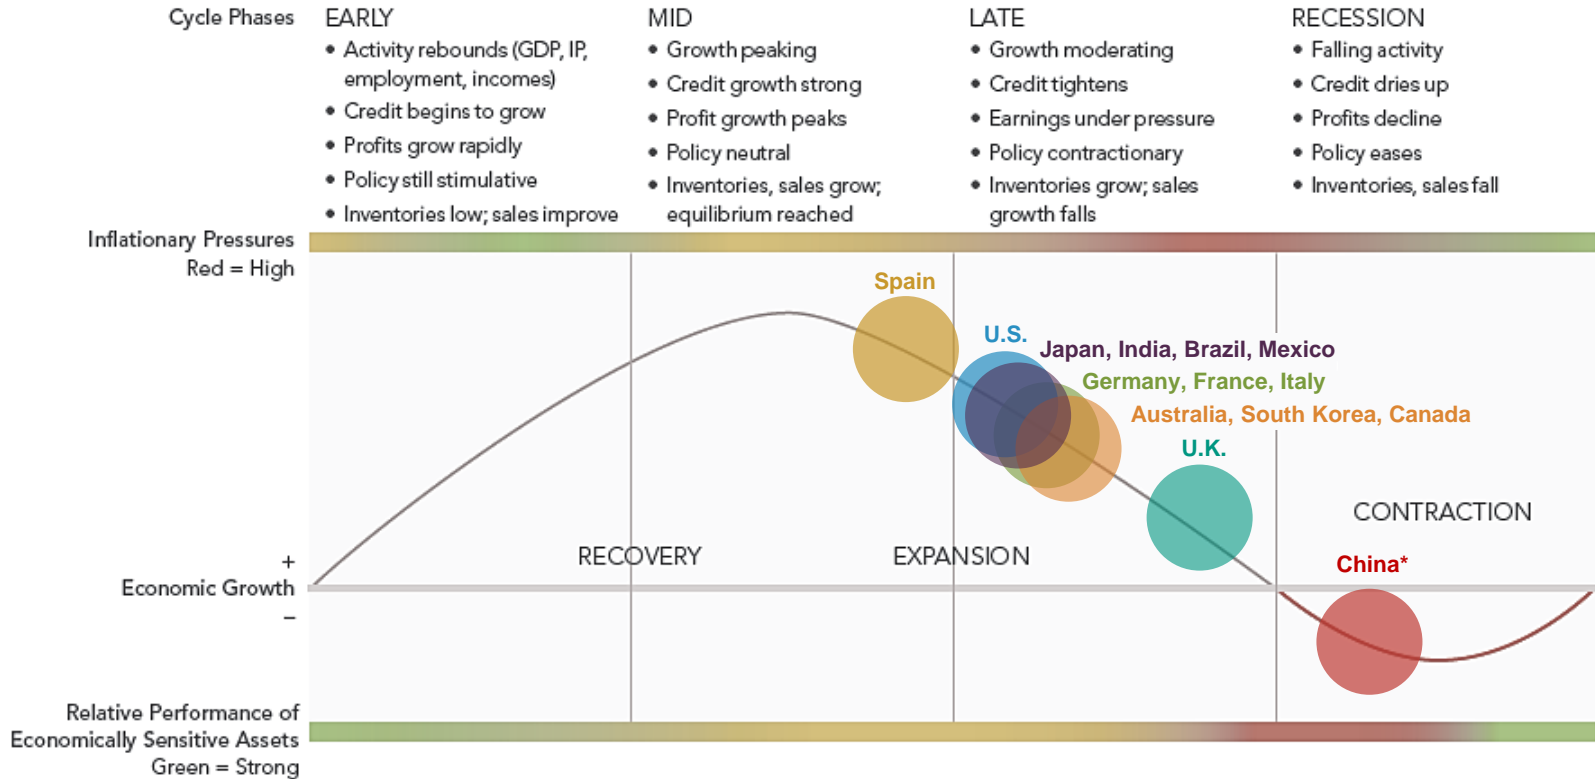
Cycle Phases

EARLY
• Activity rebounds (GDP, IP, employment, incomes)
• Credit begins to grow
• Profits grow rapidly
• Policy still stimulative
• Inventories low; sales improve

MID
• Growth peaking
• Credit growth strong
• Profit growth peaks
• Policy neutral
• Inventories, sales grow; equilibrium reached

LATE
• Growth moderating
• Credit tightens
• Earnings under pressure
• Policy contractionary
• Inventories grow; sales growth falls

RECESSION
• Falling activity
• Credit dries up
• Profits decline
• Policy eases
• Inventories, sales fall

Inflationary Pressures
Red = High

Spain
U.S.
Japan, India, Brazil, Mexico
Germany, France, Italy
Australia, South Korea, Canada
U.K.
CONTRACTION
RECOVERY
EXPANSION
China*

+
Economic Growth
–

Relative Performance of Economically Sensitive Assets
Green = Strong